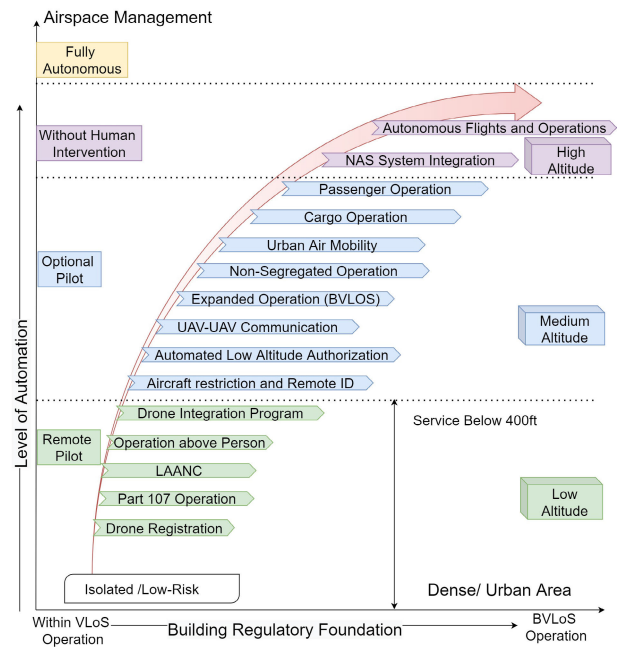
Airspace Management

Fully Autonomous

Without Human Intervention

Optional Pilot

Remote Pilot

Level of Automation

Autonomous Flights and Operations

NAS System Integration

High Altitude

Passenger Operation

Cargo Operation

Urban Air Mobility

Non-Segregated Operation

Expanded Operation (BVLOS)

UAV-UAV Communication

Medium Altitude

Automated Low Altitude Authorization

Aircraft restriction and Remote ID

Drone Integration Program

Service Below 400ft

Operation above Person

LAANC

Low Altitude

Part 107 Operation

Drone Registration

Isolated /Low-Risk

Dense/ Urban Area

Within VLoS Operation

Building Regulatory Foundation

BVLoS Operation